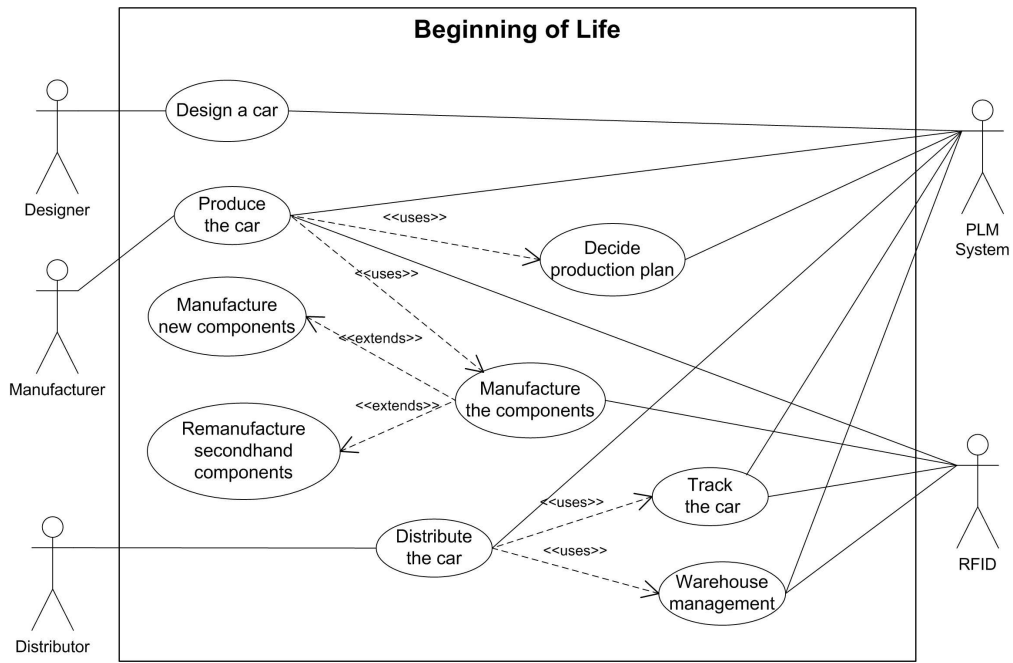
Beginning of Life

Designer

Design a car

Produce the car

<<uses>>

Decide production plan

<<uses>>

PLM System

Manufacturer

Manufacture new components

<<extends>>

Manufacture the components

<<extends>>

Remanufacture secondhand components

<<uses>>

Track the car

Distributor

Distribute the car

<<uses>>

Warehouse management

RFID